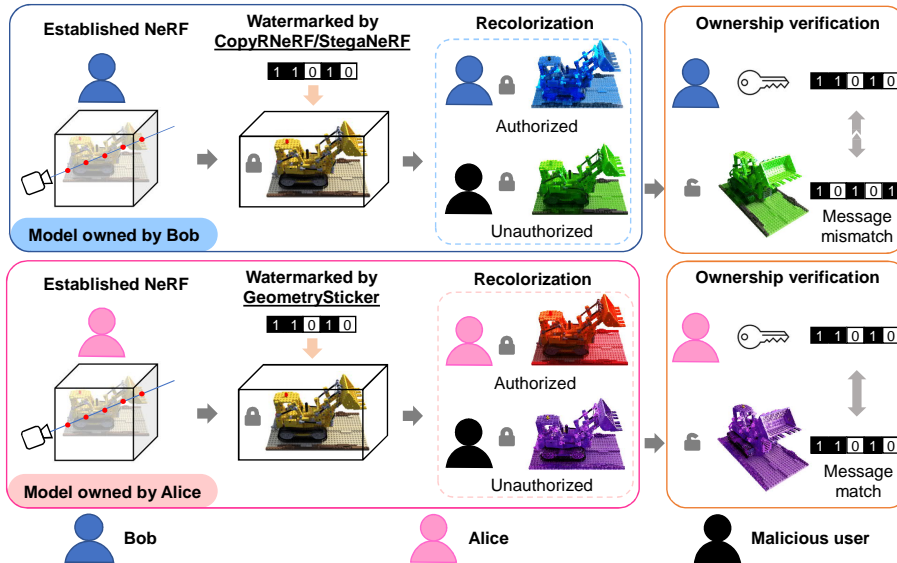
Established NeRF

Watermarked by CopyRNeRF/StegaNeRF

1 1 0 1 0

Recolorization

Authorized

Unauthorized

Model owned by Bob

Ownership verification

1 1 0 1 0

1 0 1 0 1

Message mismatch

Established NeRF

Watermarked by GeometrySticker

1 1 0 1 0

Recolorization

Authorized

Unauthorized

Model owned by Alice

Ownership verification

1 1 0 1 0

1 1 0 1 0

Message match

Bob

Alice

Malicious user